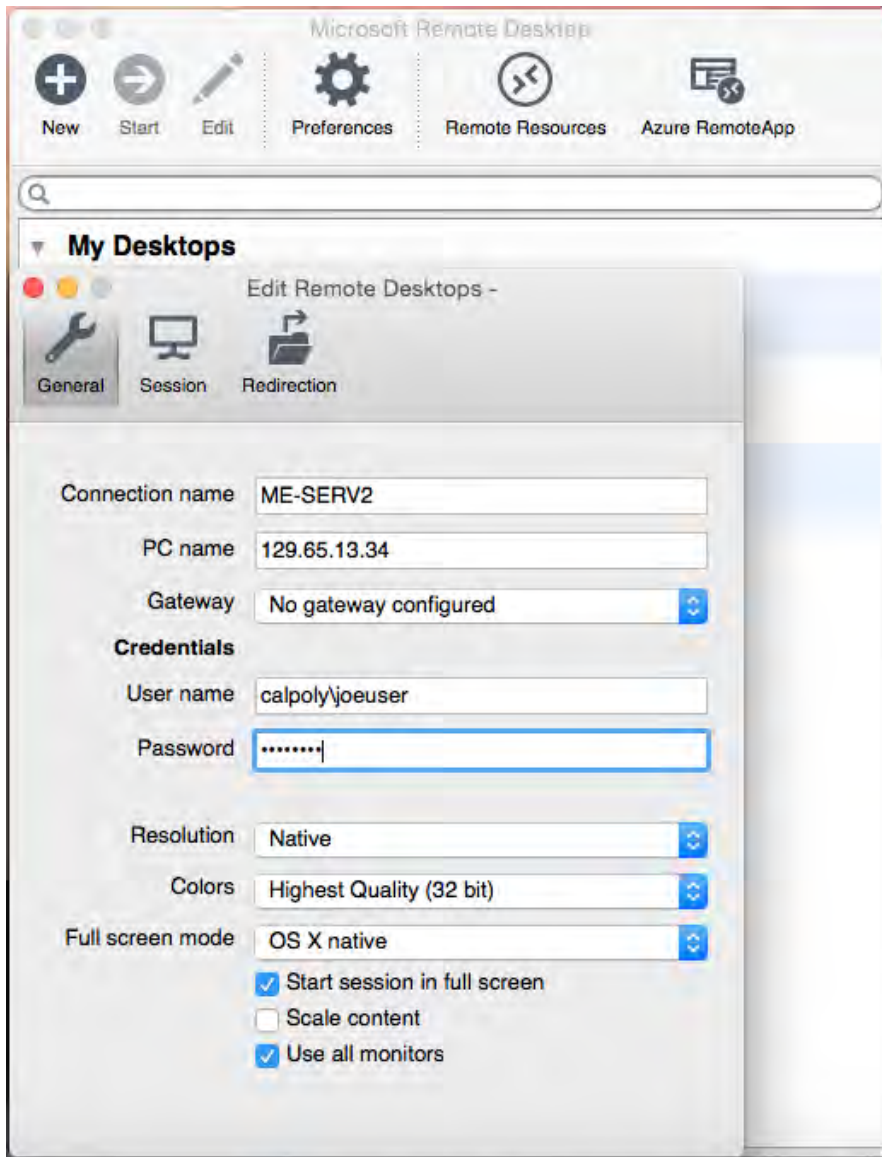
Microsoft Remote Desktop

New Start Edit Preferences Remote Resources Azure RemoteApp

My Desktops

Edit Remote Desktops -

General Session Redirection

Connection name ME-SERV2

PC name 129.65.13.34

Gateway No gateway configured

Credentials

User name calpoly\joeuser

Password ••••••••

Resolution Native

Colors Highest Quality (32 bit)

Full screen mode OS X native

Start session in full screen

Scale content

Use all monitors